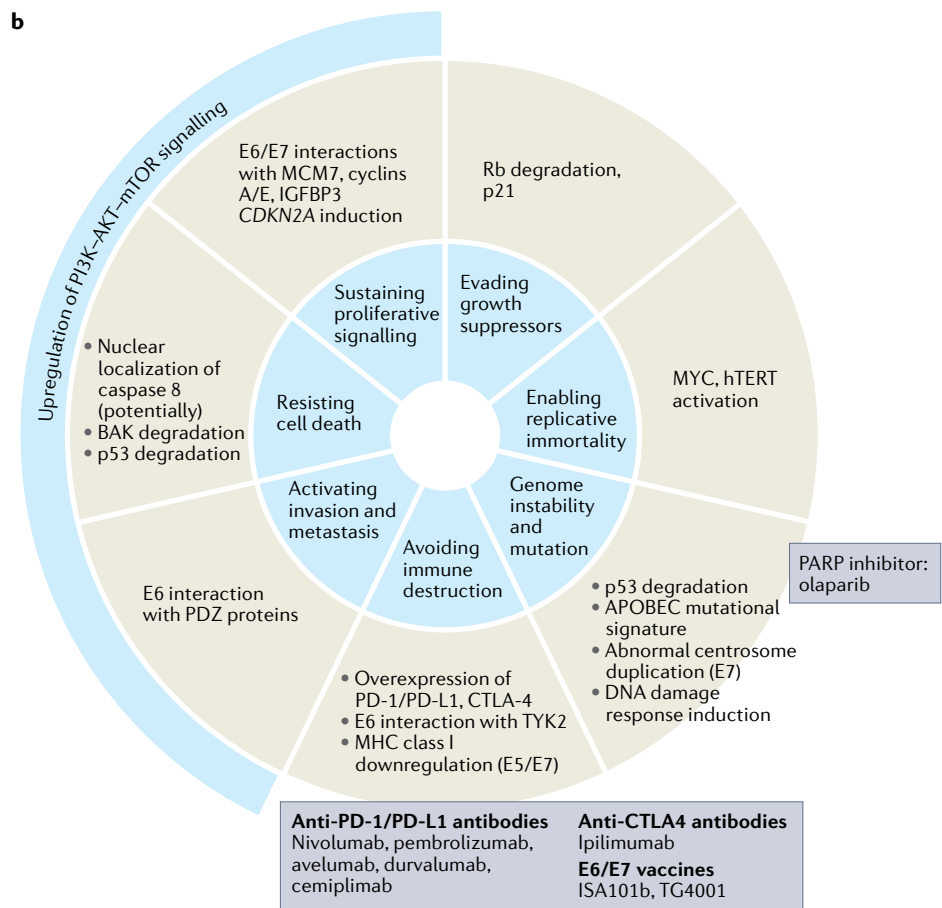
b

Upregulation of PI3K–AKT–mTOR signalling

E6/E7 interactions with MCM7, cyclins A/E, IGFBP3 CDKN2A induction

Rb degradation, p21

MYC, hTERT activation

• Nuclear localization of caspase 8 (potentially)
• BAK degradation
• p53 degradation

Sustaining proliferative signalling

Evading growth suppressors

Enabling replicative immortality

Resisting cell death

Genome instability and mutation

Activating invasion and metastasis

Avoiding immune destruction

E6 interaction with PDZ proteins

PARP inhibitor: olaparib

• p53 degradation
• APOBEC mutational signature
• Abnormal centrosome duplication (E7)
• DNA damage response induction

• Overexpression of PD-1/PD-L1, CTLA-4
• E6 interaction with TYK2
• MHC class I downregulation (E5/E7)

**Anti-PD-1/PD-L1 antibodies**
Nivolumab, pembrolizumab, avelumab, durvalumab, cemiplimab

**Anti-CTLA4 antibodies**
Ipilimumab

**E6/E7 vaccines**
ISA101b, TG4001